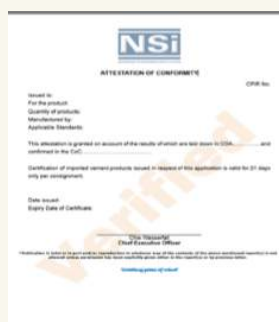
NSi

ATTESTATION OF CONFORMITY

CPIR No:

Issued to:
For the product:
Quantity of products:
Manufactured by:
Applicable Standards:

This attestation is granted on account of the results of which are laid down in COA ............ and confirmed in the CoC.

Certification of imported cement products issued in respect of this application is valid for 21 days only per consignment.

Date issued:
Expiry Date of Certificate:

Verified

Chief Executive Officer

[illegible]

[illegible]